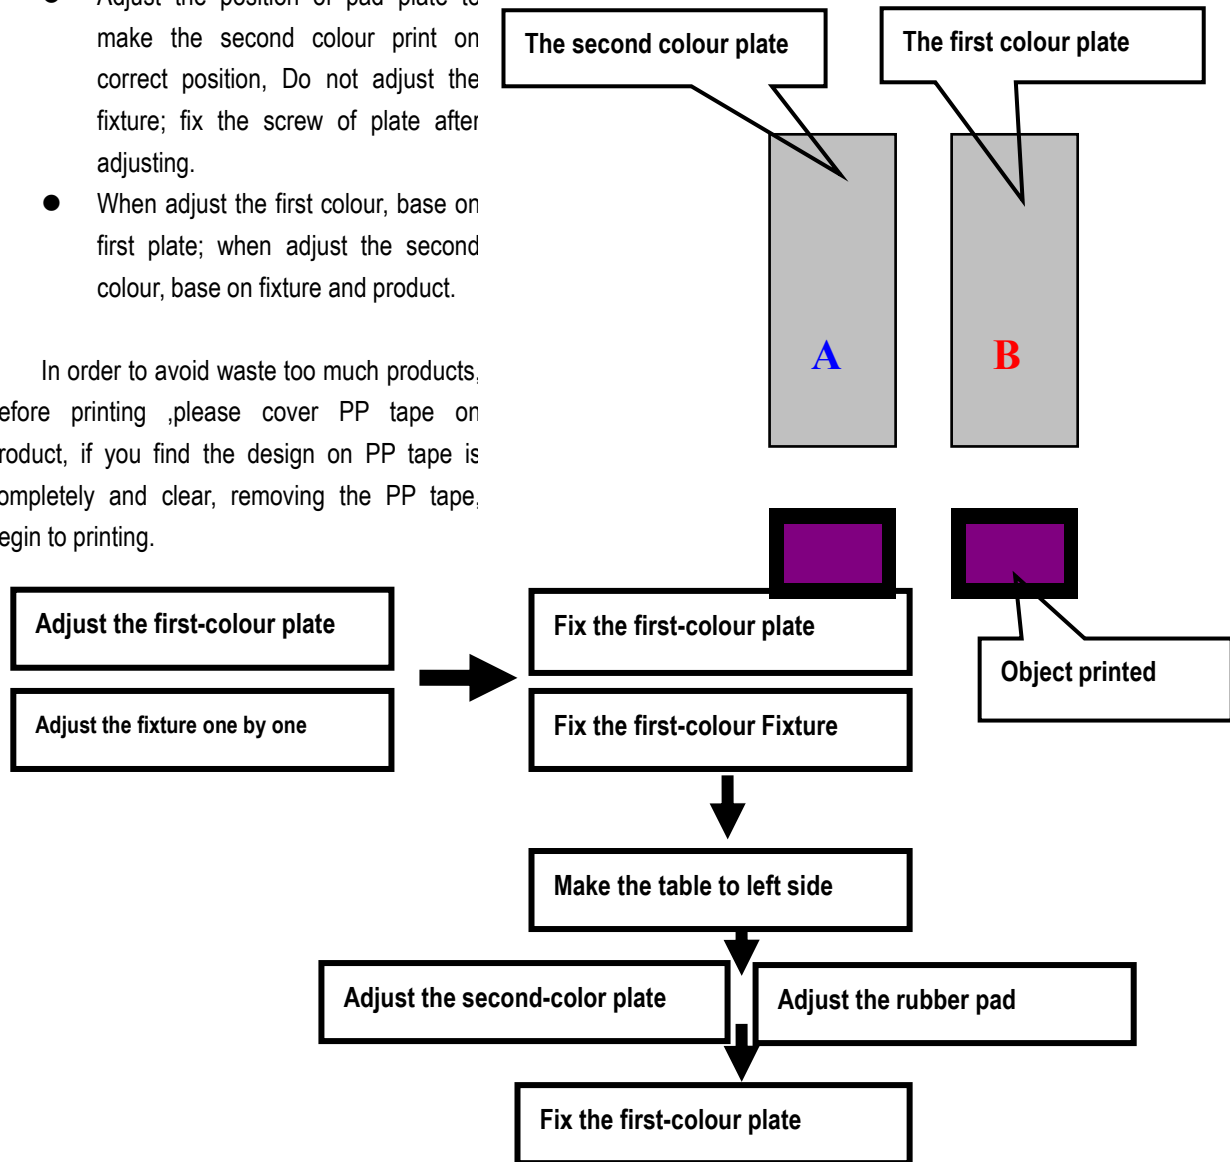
- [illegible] the position of pad plate to make the second colour print on correct position, Do not adjust the fixture; fix the screw of plate after adjusting.
- When adjust the first colour, base on first plate; when adjust the second colour, base on fixture and product.

In order to avoid waste too much products, efore printing ,please cover PP tape on roduct, if you find the design on PP tape is ompletely and clear, removing the PP tape, egin to printing.

The second colour plate

The first colour plate

A

B

Object printed

Adjust the first-colour plate

Adjust the fixture one by one

Fix the first-colour plate

Fix the first-colour Fixture

Make the table to left side

Adjust the second-color plate

Adjust the rubber pad

Fix the first-colour plate